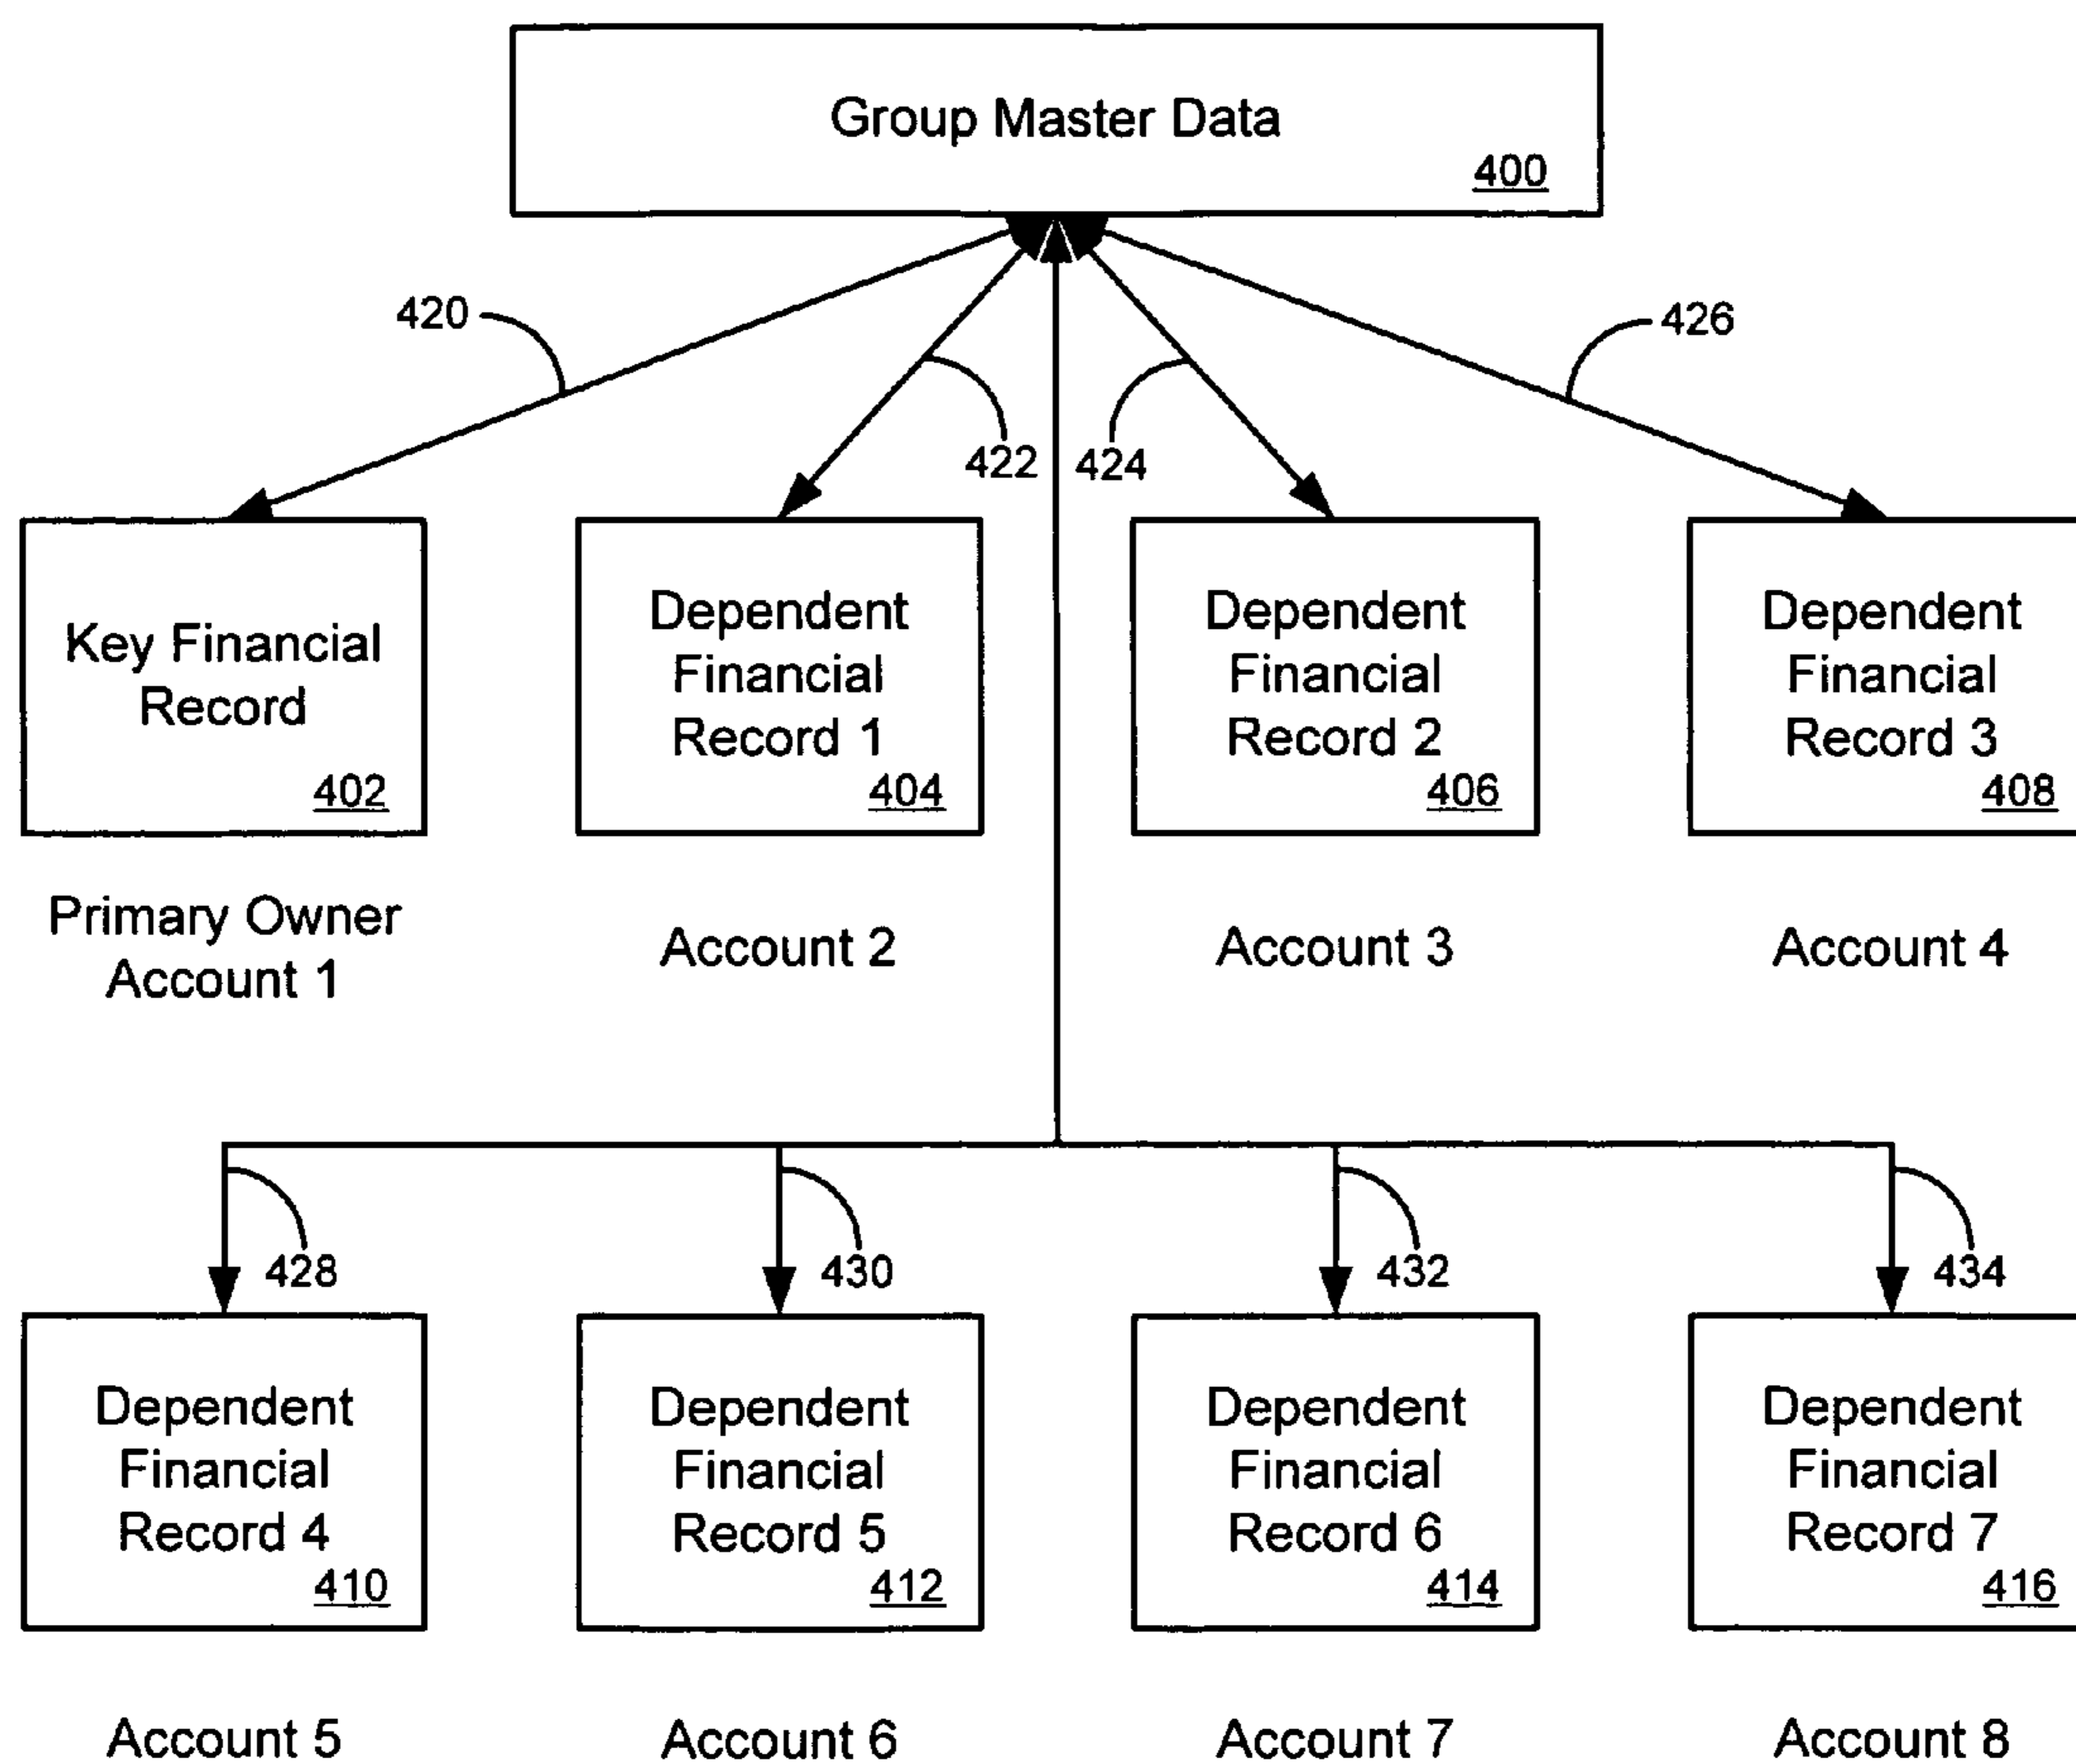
Group Master Data
400

420
422
424
426

Key Financial Record
402

Dependent Financial Record 1
404

Dependent Financial Record 2
406

Dependent Financial Record 3
408

Primary Owner Account 1

Account 2

Account 3

Account 4

428
430
432
434

Dependent Financial Record 4
410

Dependent Financial Record 5
412

Dependent Financial Record 6
414

Dependent Financial Record 7
416

Account 5

Account 6

Account 7

Account 8